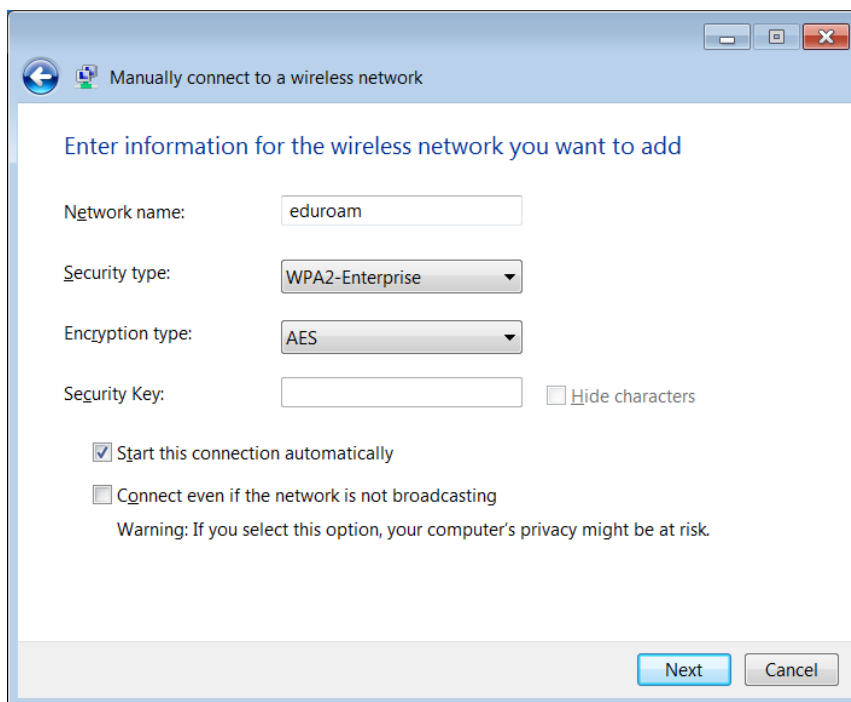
Manually connect to a wireless network

Enter information for the wireless network you want to add

Network name: eduroam

Security type: WPA2-Enterprise

Encryption type: AES

Security Key:

Hide characters

Start this connection automatically

Connect even if the network is not broadcasting

Warning: If you select this option, your computer's privacy might be at risk.

Next

Cancel